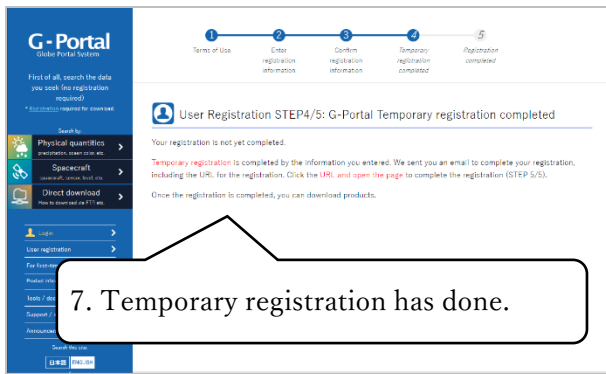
G-Portal
Globe Portal System

First of all, search the data you seek (no registration required)
* Registration required for download

Search by:
Physical quantities
precipitation, ocean color, etc.
Spacecraft
spacecraft, sensor, level, etc.
Direct download
How to download via FTP, etc.

Login
User registration
For first-tim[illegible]
Product infor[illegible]
Tools / doc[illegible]
Support / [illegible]
Announce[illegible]

Search this site
日本語 ENGLISH

1 Terms of Use
2 Enter registration information
3 Confirm registration information
4 Temporary registration completed
5 Registration completed

User Registration STEP4/5: G-Portal Temporary registration completed

Your registration is not yet completed.

Temporary registration is completed by the information you entered. We sent you an email to complete your registration, including the URL for the registration. Click the URL and open the page to complete the registration (STEP 5/5).

Once the registration is completed, you can download products.

7. Temporary registration has done.